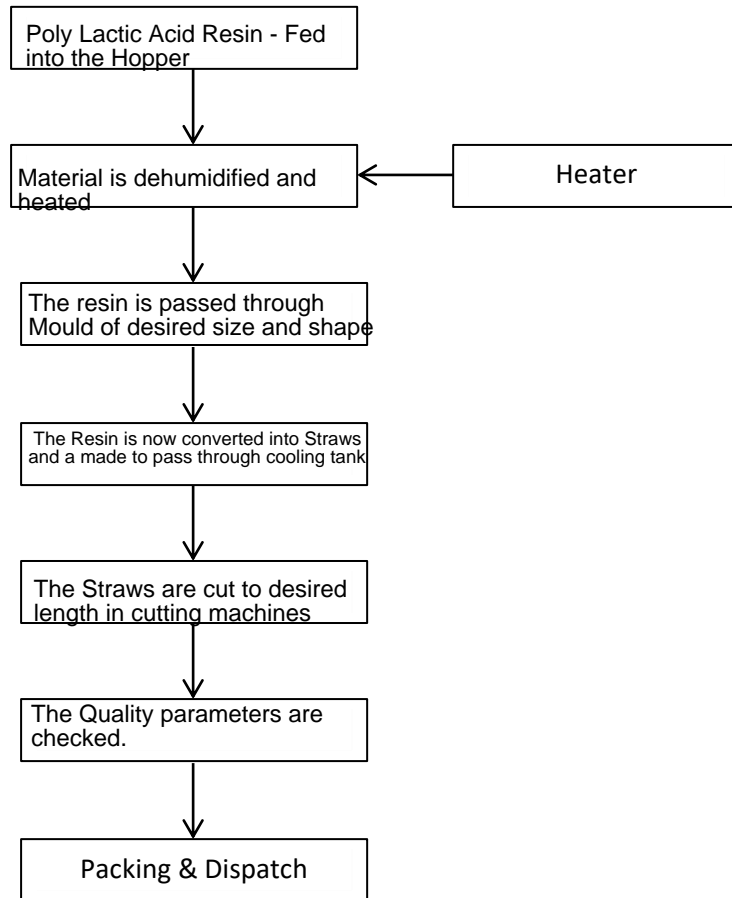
Poly Lactic Acid Resin - Fed into the Hopper

Material is dehumidified and heated

Heater

The resin is passed through Mould of desired size and shape

The Resin is now converted into Straws and a made to pass through cooling tank

The Straws are cut to desired length in cutting machines

The Quality parameters are checked.

Packing & Dispatch